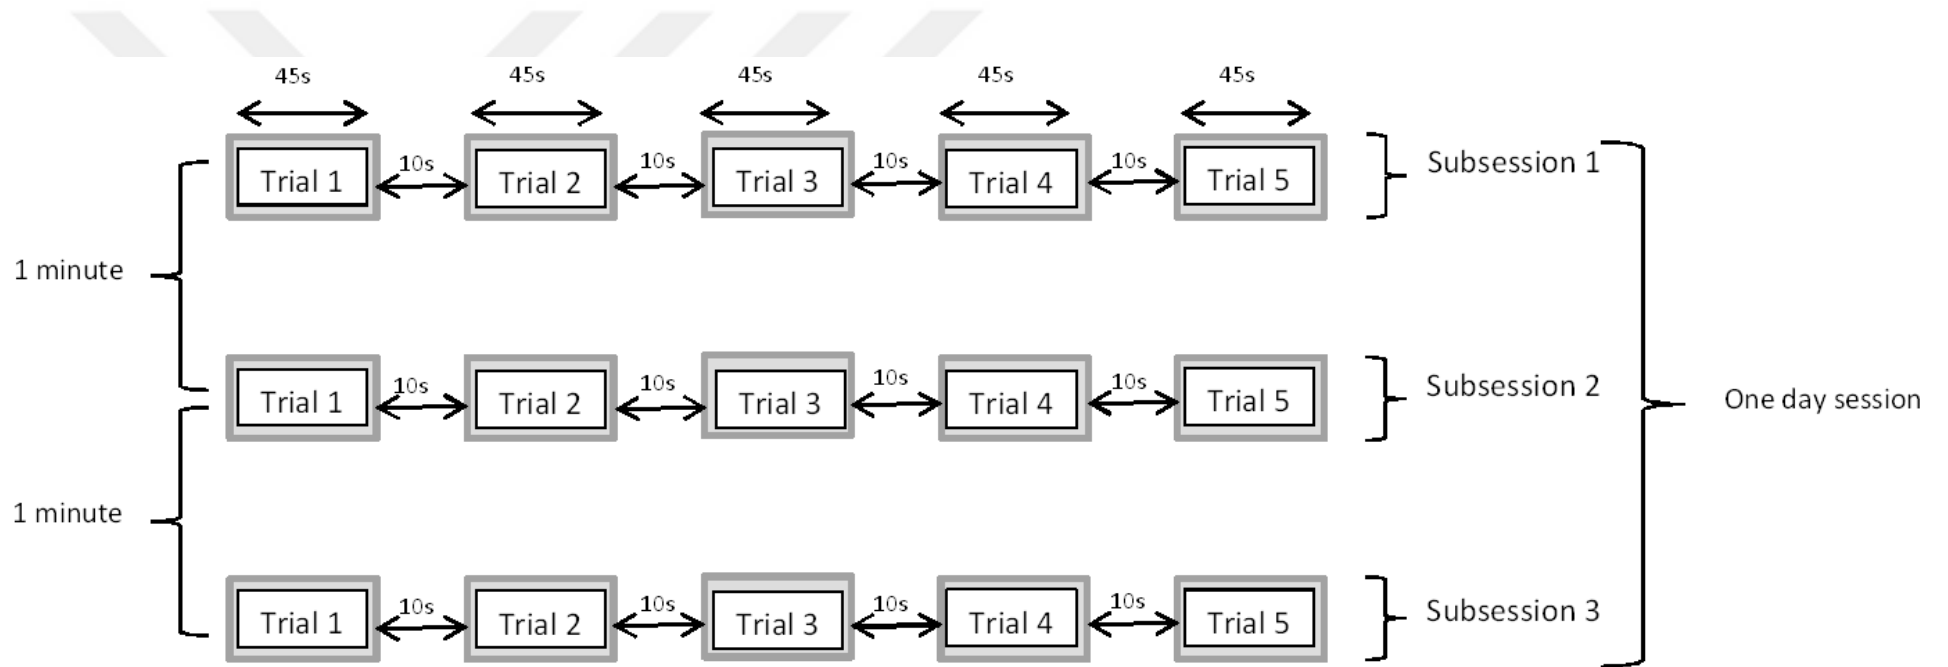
45s 45s 45s 45s 45s

Trial 1 10s Trial 2 10s Trial 3 10s Trial 4 10s Trial 5 Subsession 1

1 minute

Trial 1 10s Trial 2 10s Trial 3 10s Trial 4 10s Trial 5 Subsession 2

One day session

1 minute

Trial 1 10s Trial 2 10s Trial 3 10s Trial 4 10s Trial 5 Subsession 3